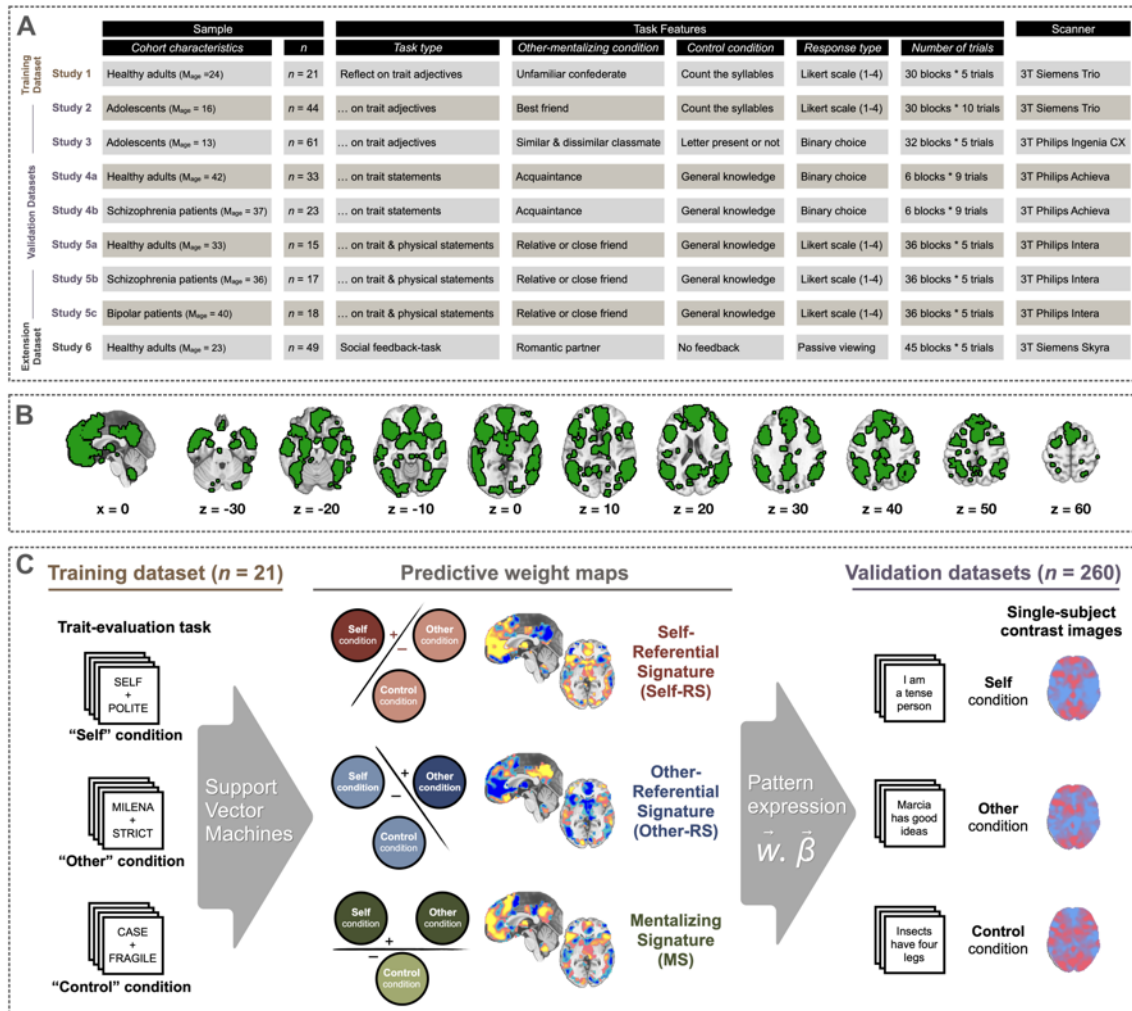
A

| | Sample | | Task Features | | | | | Scanner |
|---|---|---|---|---|---|---|---|---|
| | Cohort characteristics | n | Task type | Other-mentalizing condition | Control condition | Response type | Number of trials | |
| Training Dataset Study 1 | Healthy adults ($M_{age}$ =24) | n = 21 | Reflect on trait adjectives | Unfamiliar confederate | Count the syllables | Likert scale (1-4) | 30 blocks * 5 trials | 3T Siemens Trio |
| Validation Datasets Study 2 | Adolescents ($M_{age}$ = 16) | n = 44 | … on trait adjectives | Best friend | Count the syllables | Likert scale (1-4) | 30 blocks * 10 trials | 3T Siemens Trio |
| Study 3 | Adolescents ($M_{age}$ = 13) | n = 61 | … on trait adjectives | Similar & dissimilar classmate | Letter present or not | Binary choice | 32 blocks * 5 trials | 3T Philips Ingenia CX |
| Study 4a | Healthy adults ($M_{age}$ = 42) | n = 33 | … on trait statements | Acquaintance | General knowledge | Binary choice | 6 blocks * 9 trials | 3T Philips Achieva |
| Study 4b | Schizophrenia patients ($M_{age}$ = 37) | n = 23 | … on trait statements | Acquaintance | General knowledge | Binary choice | 6 blocks * 9 trials | 3T Philips Achieva |
| Study 5a | Healthy adults ($M_{age}$ = 33) | n = 15 | … on trait & physical statements | Relative or close friend | General knowledge | Likert scale (1-4) | 36 blocks * 5 trials | 3T Philips Intera |
| Study 5b | Schizophrenia patients ($M_{age}$ = 36) | n = 17 | … on trait & physical statements | Relative or close friend | General knowledge | Likert scale (1-4) | 36 blocks * 5 trials | 3T Philips Intera |
| Study 5c | Bipolar patients ($M_{age}$ = 40) | n = 18 | … on trait & physical statements | Relative or close friend | General knowledge | Likert scale (1-4) | 36 blocks * 5 trials | 3T Philips Intera |
| Extension Dataset Study 6 | Healthy adults ($M_{age}$ = 23) | n = 49 | Social feedback-task | Romantic partner | No feedback | Passive viewing | 45 blocks * 5 trials | 3T Siemens Skyra |

B

x = 0 z = -30 z = -20 z = -10 z = 0 z = 10 z = 20 z = 30 z = 40 z = 50 z = 60

C

Training dataset (n = 21)

Trait-evaluation task

SELF + POLITE
"Self" condition

MILENA + STRICT
"Other" condition

CASE + FRAGILE
"Control" condition

Support Vector Machines

Predictive weight maps

Self condition + Other condition − Control condition
Self-Referential Signature (Self-RS)

Self condition + Other condition − Control condition
Other-Referential Signature (Other-RS)

Self condition Other condition + − Control condition
Mentalizing Signature (MS)

Pattern expression $\vec{w}.\vec{\beta}$

Validation datasets (n = 260)

Single-subject contrast images

I am a tense person
Self condition

Marcia has good ideas
Other condition

Insects have four legs
Control condition